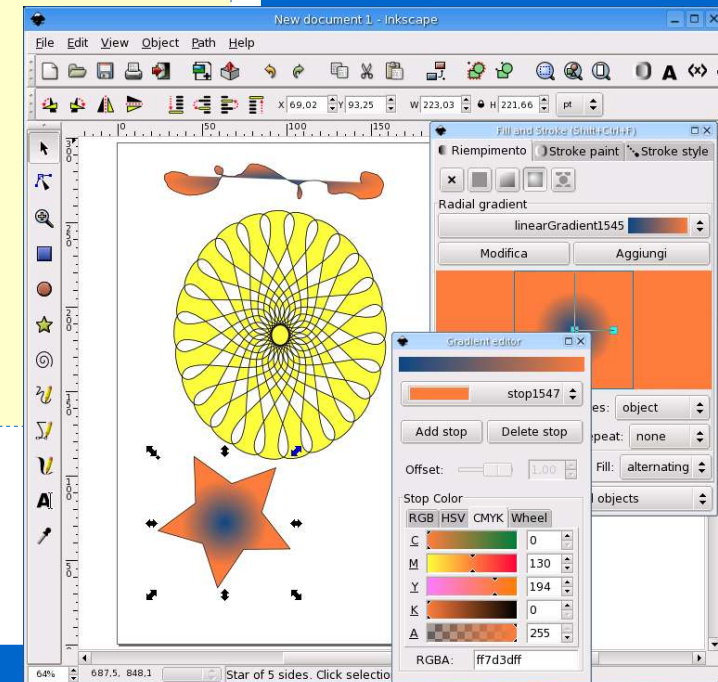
New document 1 - Inkscape

File Edit View Object Path Help

X 69,02 Y 93,25 W 223,03 H 221,66 pt

0 50 100 150

Fill and Stroke (Shift+Ctrl+F)

Riempimento Stroke paint Stroke style

Radial gradient

linearGradient1545

Modifica Aggiungi

Gradient editor

stop1547

Add stop Delete stop

Offset: 1,00

Stop Color

RGB HSV CMYK Wheel

C 0

M 130

Y 194

K 0

A 255

RGBA: ff7d3dff

es: object

peat: none

Fill: alternating

l objects

64% 687,5, 848,1 Star of 5 sides. Click selectio